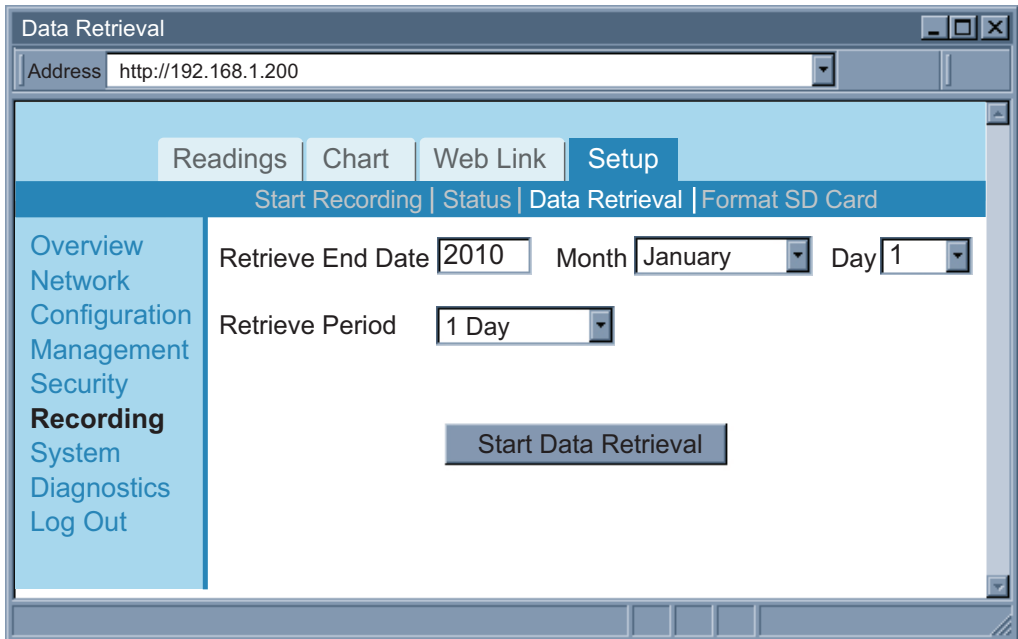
Data Retrieval

Address http://192.168.1.200

Readings | Chart | Web Link | Setup

Start Recording | Status | Data Retrieval | Format SD Card

Overview
Network
Configuration
Management
Security
Recording
System
Diagnostics
Log Out

Retrieve End Date 2010 Month January Day 1

Retrieve Period 1 Day

Start Data Retrieval